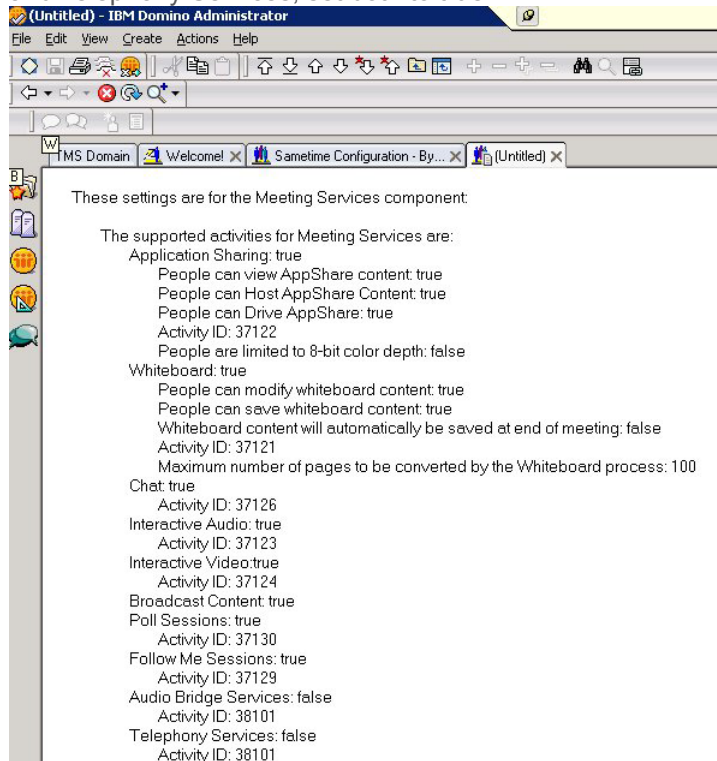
(Untitled) - IBM Domino Administrator

File Edit View Create Actions Help

TMS Domain | Welcome! | Sametime Configuration - By... | (Untitled)

These settings are for the Meeting Services component:

The supported activities for Meeting Services are:
Application Sharing: true
People can view AppShare content: true
People can Host AppShare Content: true
People can Drive AppShare: true
Activity ID: 37122
People are limited to 8-bit color depth: false
Whiteboard: true
People can modify whiteboard content: true
People can save whiteboard content: true
Whiteboard content will automatically be saved at end of meeting: false
Activity ID: 37121
Maximum number of pages to be converted by the Whiteboard process: 100
Chat: true
Activity ID: 37126
Interactive Audio: true
Activity ID: 37123
Interactive Video:true
Activity ID: 37124
Broadcast Content: true
Poll Sessions: true
Activity ID: 37130
Follow Me Sessions: true
Activity ID: 37129
Audio Bridge Services: false
Activity ID: 38101
Telephony Services: false
Activity ID: 38101